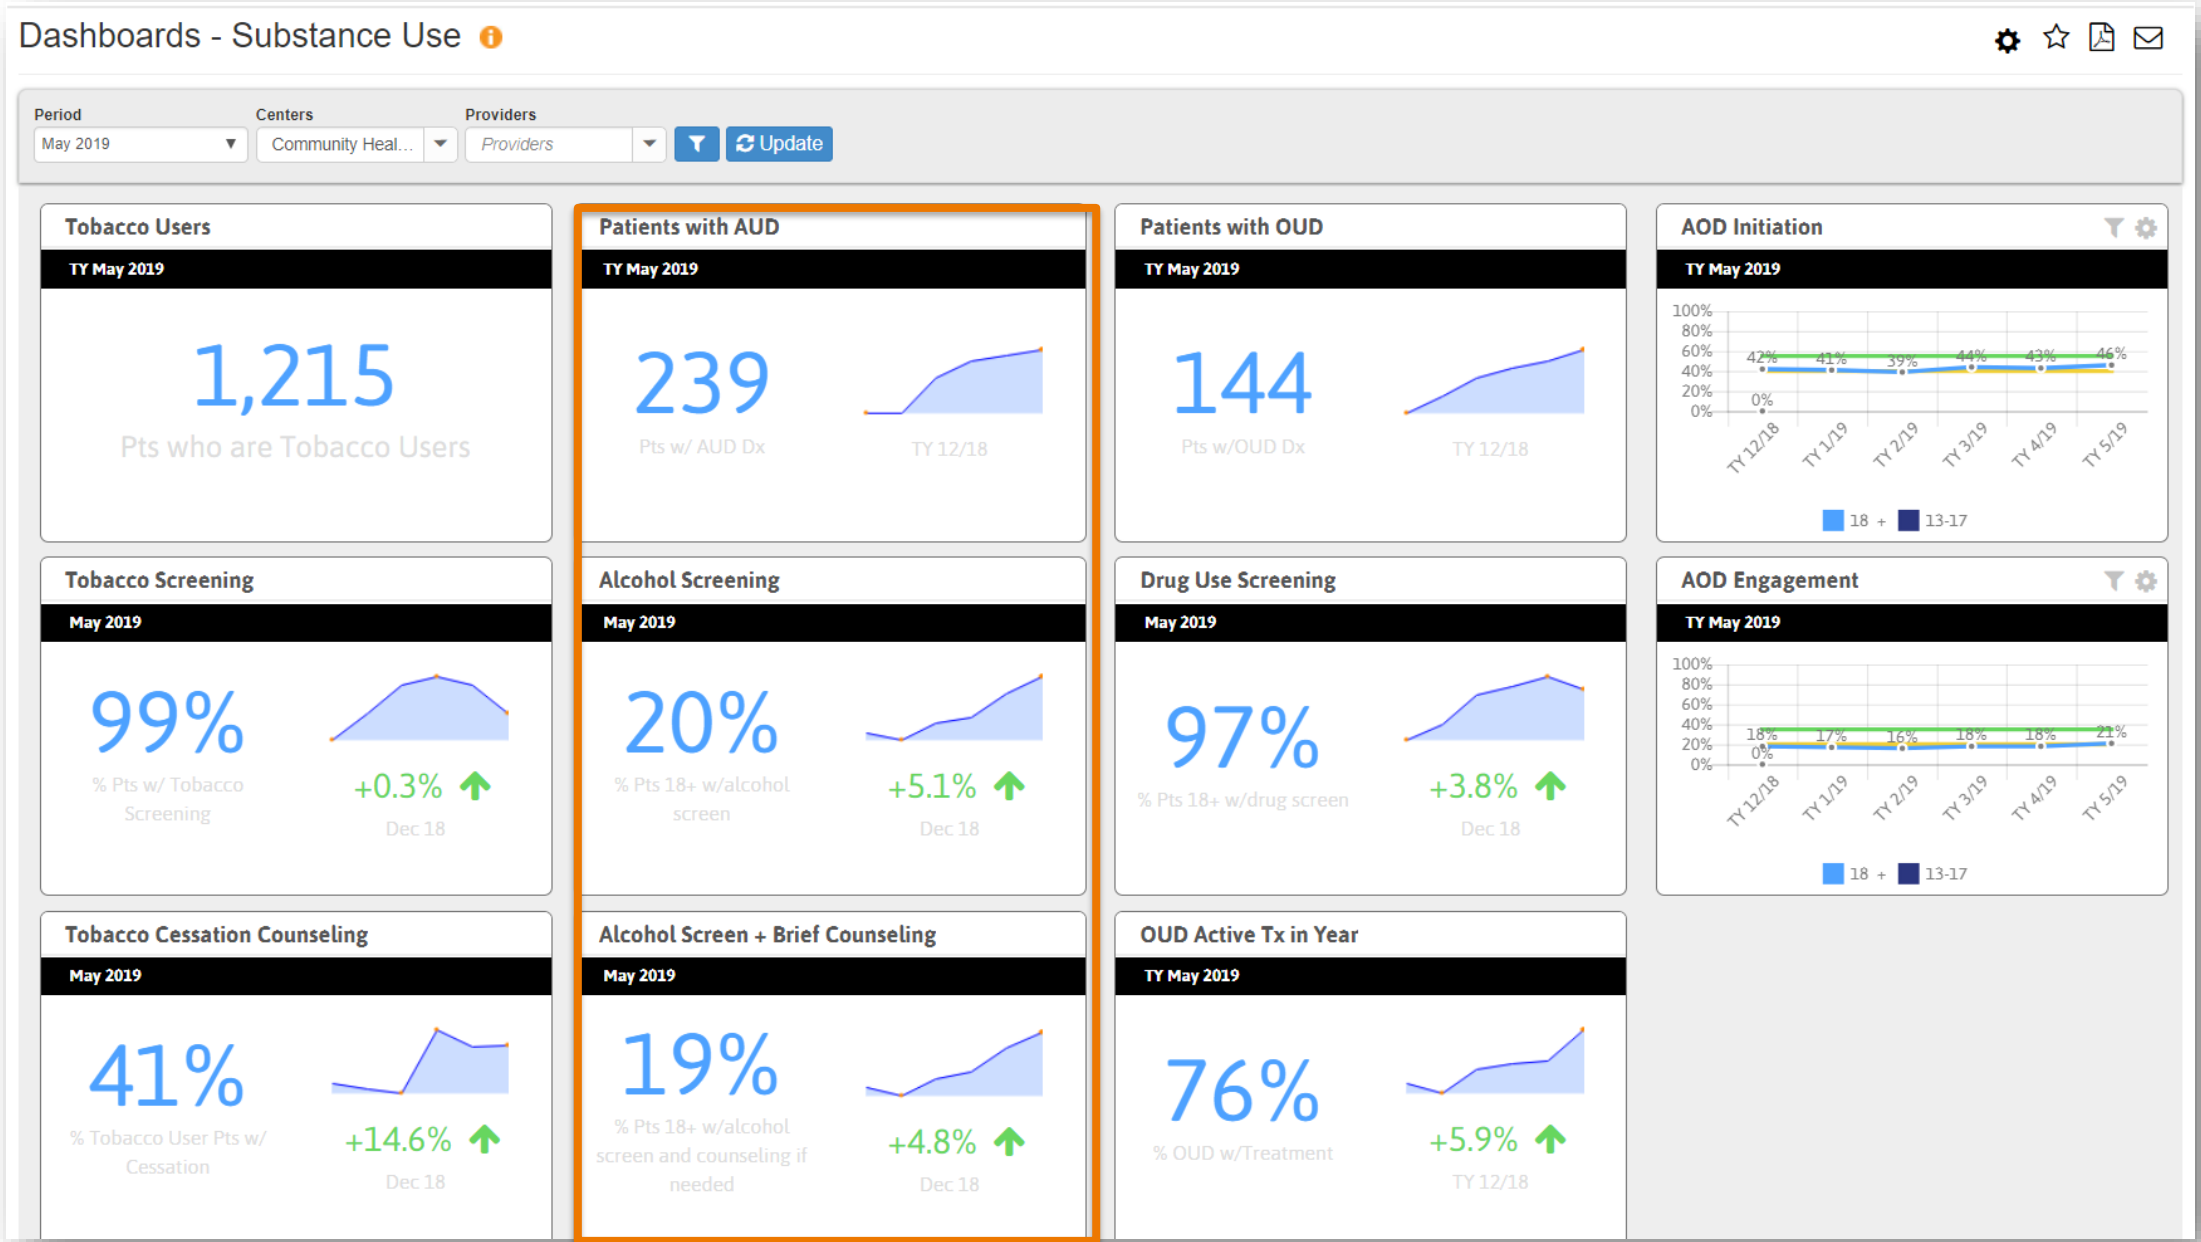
Dashboards - Substance Use

Period
May 2019

Centers
Community Heal...

Providers
Providers

Update

Tobacco Users
TY May 2019
1,215
Pts who are Tobacco Users

Patients with AUD
TY May 2019
239
Pts w/ AUD Dx
TY 12/18

Patients with OUD
TY May 2019
144
Pts w/OUD Dx
TY 12/18

AOD Initiation
TY May 2019
100%
80%
60%
40%
20%
0%
42%
41%
39%
44%
43%
46%
0%
TY 12/18
TY 1/19
TY 2/19
TY 3/19
TY 4/19
TY 5/19
18 +
13-17

Tobacco Screening
May 2019
99%
% Pts w/ Tobacco Screening
+0.3%
Dec 18

Alcohol Screening
May 2019
20%
% Pts 18+ w/alcohol screen
+5.1%
Dec 18

Drug Use Screening
May 2019
97%
% Pts 18+ w/drug screen
+3.8%
Dec 18

AOD Engagement
TY May 2019
100%
80%
60%
40%
20%
0%
18%
17%
16%
18%
18%
21%
0%
TY 12/18
TY 1/19
TY 2/19
TY 3/19
TY 4/19
TY 5/19
18 +
13-17

Tobacco Cessation Counseling
May 2019
41%
% Tobacco User Pts w/ Cessation
+14.6%
Dec 18

Alcohol Screen + Brief Counseling
May 2019
19%
% Pts 18+ w/alcohol screen and counseling if needed
+4.8%
Dec 18

OUD Active Tx in Year
TY May 2019
76%
% OUD w/Treatment
+5.9%
TY 12/18